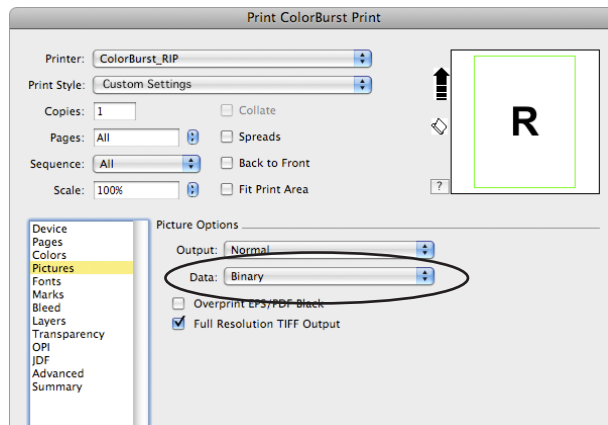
Print ColorBurst Print

Printer: ColorBurst_RIP
Print Style: Custom Settings
Copies: 1
Collate
Pages: All
Spreads
Sequence: All
Back to Front
Scale: 100%
Fit Print Area

R

?

Device
Pages
Colors
Pictures
Fonts
Marks
Bleed
Layers
Transparency
OPI
JDF
Advanced
Summary

Picture Options
Output: Normal
Data: Binary
Overprint EPS/PDF Black
Full Resolution TIFF Output